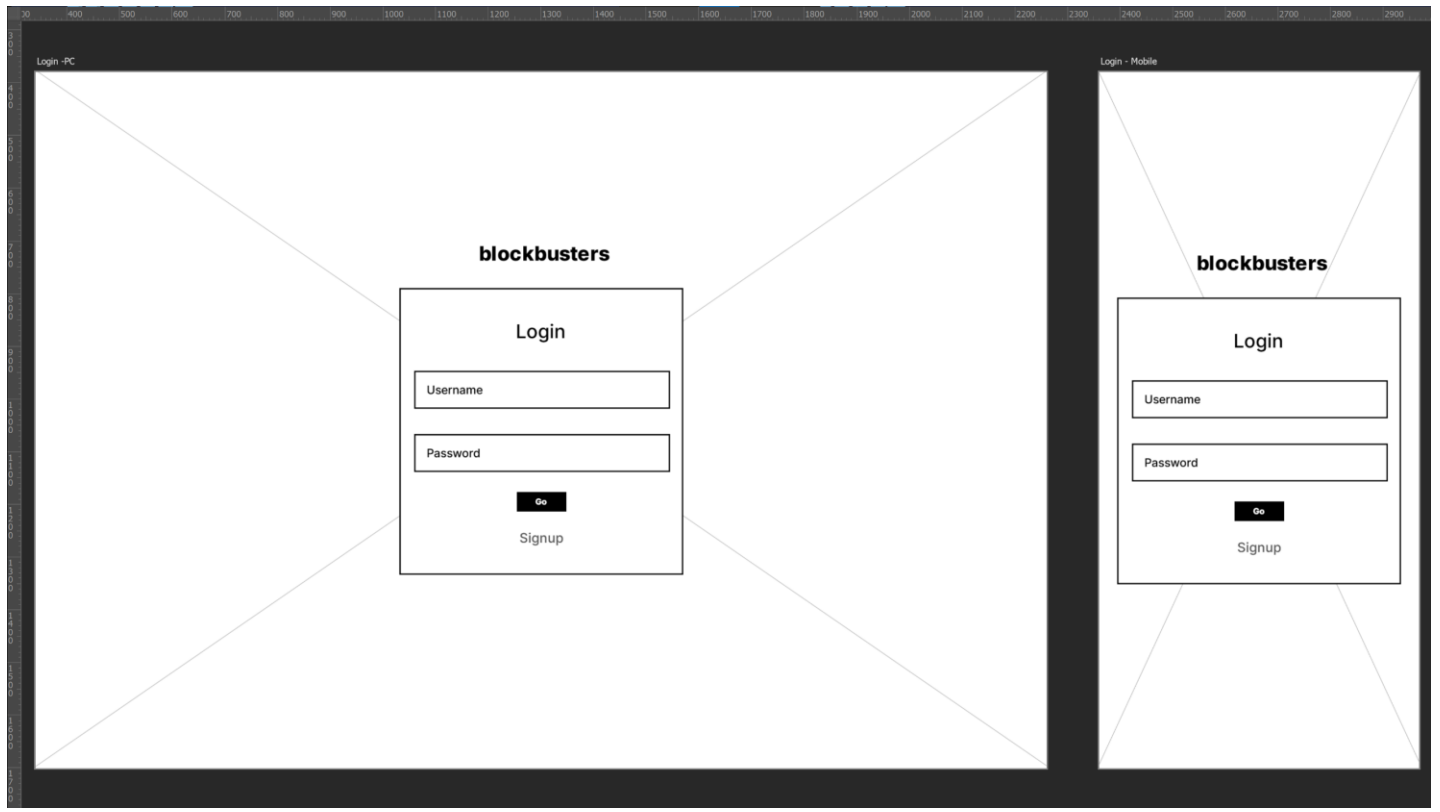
300 400 500 600 700 800 900 1000 1100 1200 1300 1400 1500 1600 1700 1800 1900 2000 2100 2200 2300 2400 2500 2600 2700 2800 2900

Login -PC

blockbusters

Login

Username

Password

Go

Signup

Login - Mobile

blockbusters

Login

Username

Password

Go

Signup